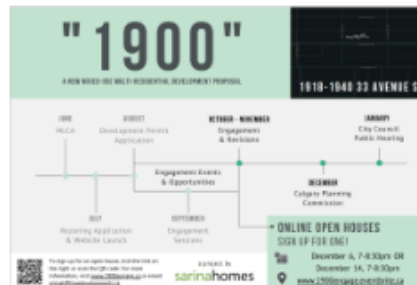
"1900"

A NEW MIXED-USE MULTI-RESIDENTIAL DEVELOPMENT PROPOSAL

1918-1940 33 AVENUE S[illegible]

JUNE
MLCA

AUGUST
Development Permit Application

OCTOBER - NOVEMBER
Engagement & Revisions

JANUARY
City Council Public Hearing

Engagement Events & Opportunities

JULY
Rezoning Application & Website Launch

SEPTEMBER
Engagement Sessions

DECEMBER
Calgary Planning Commission

ONLINE OPEN HOUSES
SIGN UP FOR ONE!

December 6, 7-8:30pm OR
December 14, 7-8:30pm

www.1900mixeduse.eventbrite.ca

To sign up for an open house, scroll the link on the right or scan the QR code. For more information, visit www.1900mixeduse.ca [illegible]

PROPOSED BY
sarinahomes